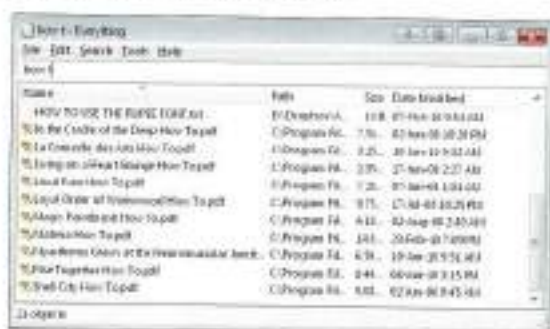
hov t - Everything
File Edit Search Tools Help
hov t

| Name | Path | Size | Date Modified |
|---|---|---|---|
| HOW TO USE THE RUPEE FONT.txt | E:\Dropbox\... | 1 KB | 07-Nov-10 ... |
| In the Castle of the Deep Hov To.pdf | C:\Program Fil... | 7... | 02-Nov-10 10:38 PM |
| La Comedie des Arts Hov To.pdf | C:\Program Fil... | 3... | 30-Nov-10 9:02 AM |
| Living on a Heart Strange Hov To.pdf | C:\Program Fil... | 3... | 27-Nov-10 2:27 AM |
| Loud Function Hov To.pdf | C:\Program Fil... | 7... | 07-Jan-11 ... |
| Loyal Order of ... Hov To.pdf | C:\Program Fil... | 9... | 17-Jul-10 10:26 PM |
| Magic Hov To.pdf | C:\Program Fil... | 4... | 02-Aug-10 2:40 AM |
| Hov To.pdf | C:\Program Fil... | 1... | 23-Feb-10 7:09 PM |
| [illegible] Hov To.pdf | C:\Program Fil... | 6... | 19-Jan-10 9:51 AM |
| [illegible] Together Hov To.pdf | C:\Program Fil... | 8... | 04-Mar-10 3:15 PM |
| Shell City Hov To.pdf | C:\Program Fil... | 5... | 02-Jun-10 8:45 AM |

23 objects